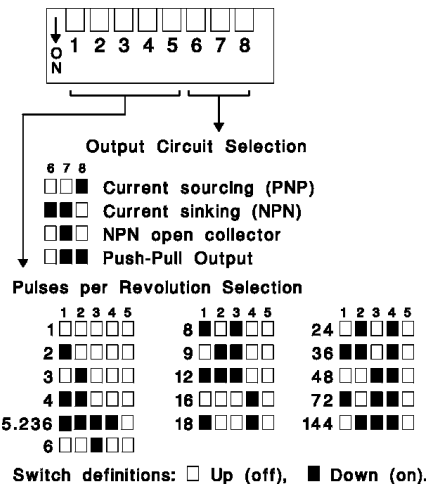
O
N
1 2 3 4 5 6 7 8

Output Circuit Selection

6 7 8
□□■ Current sourcing (PNP)
■■□ Current sinking (NPN)
□■□ NPN open collector
□■■ Push-Pull Output

Pulses per Revolution Selection

1 2 3 4 5
1 □□□□□
2 ■□□□□
3 □■□□□
4 ■■□□□
5.236 ■■■■□
6 □□■□□

1 2 3 4 5
8 ■□■□□
9 □■■□□
12 ■■■□□
16 □□□■□
18 ■□□■□

1 2 3 4 5
24 □■□■□
36 ■■□■□
48 □□■■□
72 ■□■■□
144 □■■■□

Switch definitions: □ Up (off), ■ Down (on).